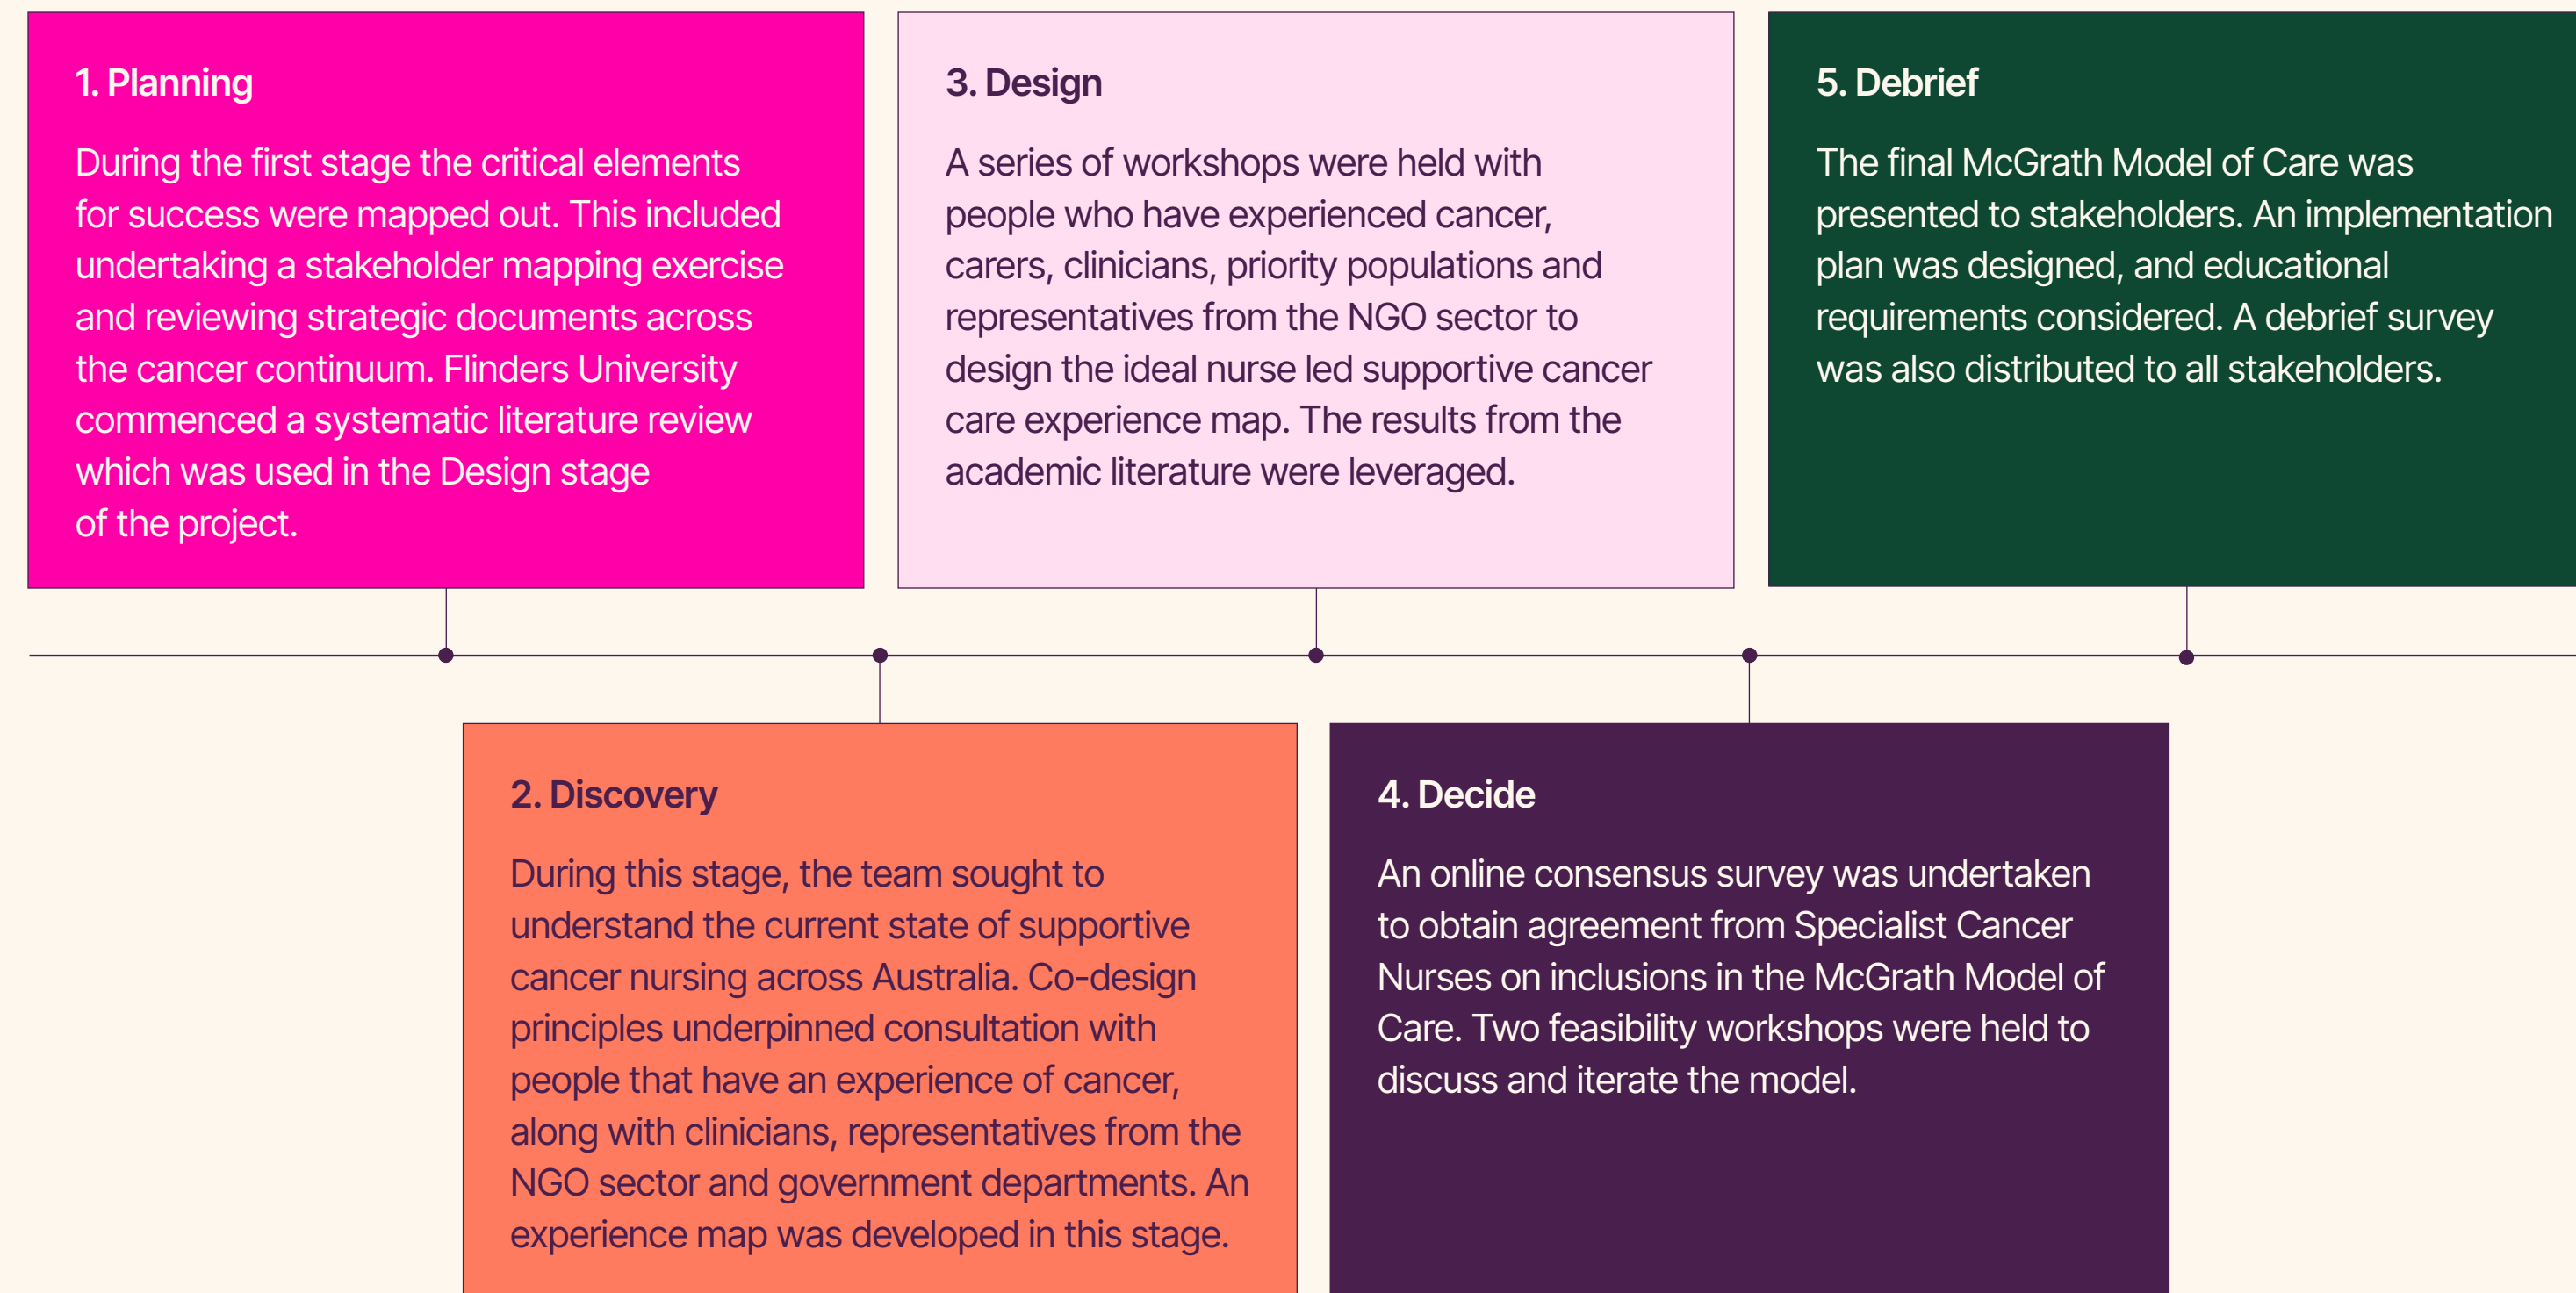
1. Planning

During the first stage the critical elements for success were mapped out. This included undertaking a stakeholder mapping exercise and reviewing strategic documents across the cancer continuum. Flinders University commenced a systematic literature review which was used in the Design stage of the project.

2. Discovery

During this stage, the team sought to understand the current state of supportive cancer nursing across Australia. Co-design principles underpinned consultation with people that have an experience of cancer, along with clinicians, representatives from the NGO sector and government departments. An experience map was developed in this stage.

3. Design

A series of workshops were held with people who have experienced cancer, carers, clinicians, priority populations and representatives from the NGO sector to design the ideal nurse led supportive cancer care experience map. The results from the academic literature were leveraged.

4. Decide

An online consensus survey was undertaken to obtain agreement from Specialist Cancer Nurses on inclusions in the McGrath Model of Care. Two feasibility workshops were held to discuss and iterate the model.

5. Debrief

The final McGrath Model of Care was presented to stakeholders. An implementation plan was designed, and educational requirements considered. A debrief survey was also distributed to all stakeholders.